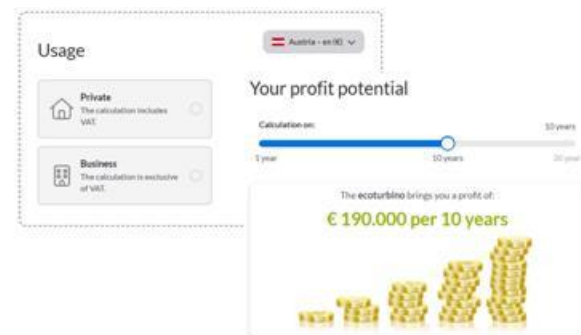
Usage

Austria - en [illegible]

Private
The calculation includes VAT.

Business
The calculation is exclusive of VAT.

Your profit potential

Calculation on:

10 years

1 year

10 years

20 years

The ecoturbino brings you a profit of:

€ 190.000 per 10 years